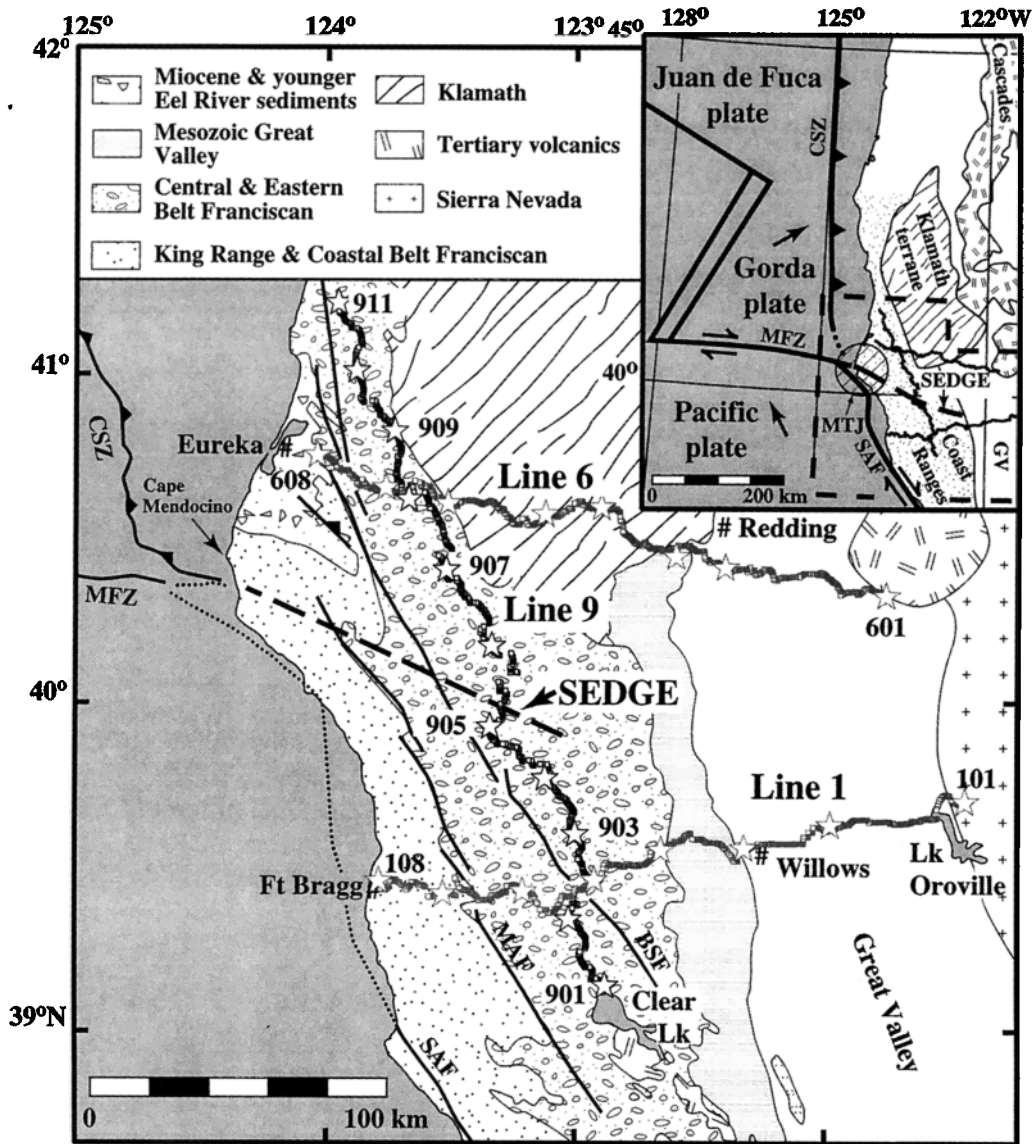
125° 124° 123° 45° 128° 125° 122°W
42°

Miocene & younger Eel River sediments
Klamath
Mesozoic Great Valley
Tertiary volcanics
Central & Eastern Belt Franciscan
Sierra Nevada
King Range & Coastal Belt Franciscan

Juan de Fuca plate
CSZ
Cascades
Klamath terrane
Gorda plate
MFZ
SEDGE
Pacific plate
MTJ
SAF
Coast Ranges
GV
0
200 km

911
41°
40°
CSZ
909
Eureka #
608
Line 6
Cape Mendocino
# Redding
907
MFZ
Line 9
601
40°
SEDGE
905
Line 1
101
903
# Willows
Lk Oroville
108
Ft Bragg
BSF
MAF
Great Valley
901
Clear Lk
39°N
SAF
0
100 km